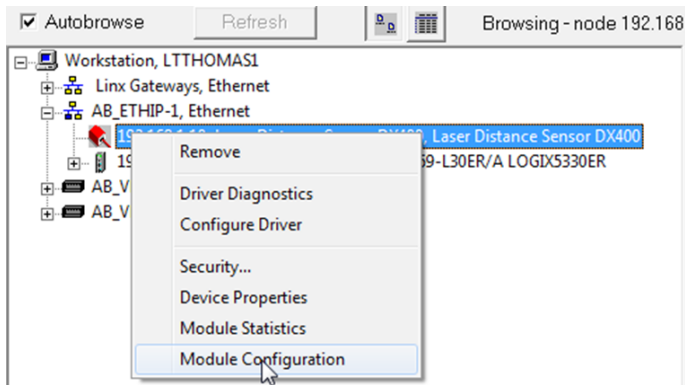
Autobrowse

Refresh

Browsing - node 192.168

Workstation, LTTHOMAS1

Linx Gateways, Ethernet

AB_ETHIP-1, Ethernet

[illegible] Laser Distance Sensor DX400

19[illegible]9-L30ER/A LOGIX5330ER

AB_V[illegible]

AB_V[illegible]

Remove

Driver Diagnostics

Configure Driver

Security...

Device Properties

Module Statistics

Module Configuration